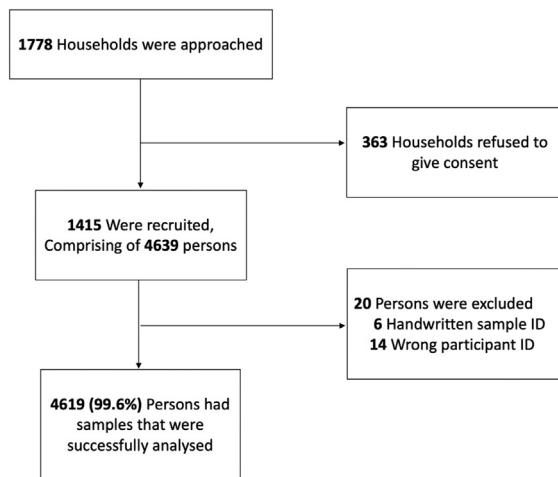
1778 Households were approached

363 Households refused to give consent

1415 Were recruited, Comprising of 4639 persons

20 Persons were excluded
6 Handwritten sample ID
14 Wrong participant ID

4619 (99.6%) Persons had samples that were successfully analysed